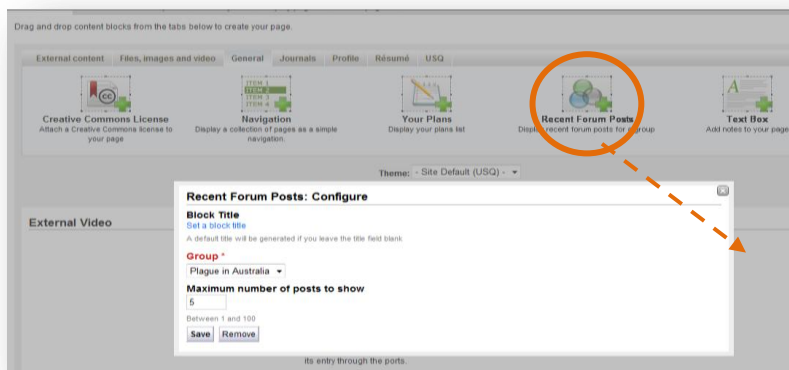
Drag and drop content blocks from the tabs below to create your page.

External content | Files, images and video | General | Journals | Profile | Résumé | USQ

Creative Commons License
Attach a Creative Commons license to your page

ITEM 1
ITEM 2
ITEM 3
ITEM 4
Navigation
Display a collection of pages as a simple navigation.

Your Plans
Display your plans list

Recent Forum Posts
Display recent forum posts for a group

Text Box
Add notes to your page

Theme: - Site Default (USQ) -

External Video

Recent Forum Posts: Configure

Block Title
Set a block title
A default title will be generated if you leave the title field blank

Group *
Plague in Australia

Maximum number of posts to show
5
Between 1 and 100

Save Remove

its entry through the ports.